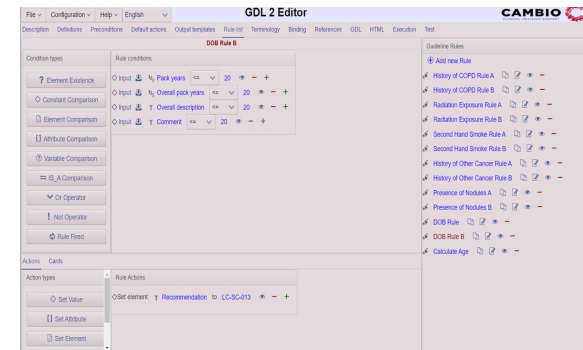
File ∨ Configuration ∨ Help ∨ English ∨

GDL 2 Editor

CAMBIO

Description Definitions Preconditions Default actions Output templates Rule list Terminology Binding References GDL HTML Execution Test

DOB Rule B

Condition types

? Element Existence

◇ Constant Comparison

Element Comparison

[] Attribute Comparison

Variable Comparison

== IS_A Comparison

∨ Or Operator

! Not Operator

Rule Fired

Rule conditions

◇ Input Pack years <= ∨ 20 − +

◇ Input Overall pack years <= ∨ 20 − +

◇ Input T Overall description <= ∨ 20 − +

◇ Input T Comment <= ∨ 20 − +

Guideline Rules

Add new Rule

History of COPD Rule A −

History of COPD Rule B −

Radiation Exposure Rule A −

Radiation Exposure Rule B −

Second Hand Smoke Rule A −

Second Hand Smoke Rule B −

History of Other Cancer Rule A −

History of Other Cancer Rule B −

Presence of Nodules A −

Presence of Nodules B −

DOB Rule −

DOB Rule B −

Calculate Age −

Actions Cards

Action types

◇ Set Value

[] Set Attribute

Set Element

Rule Actions

◇Set element T Recommendation to LC-SC-013 − +